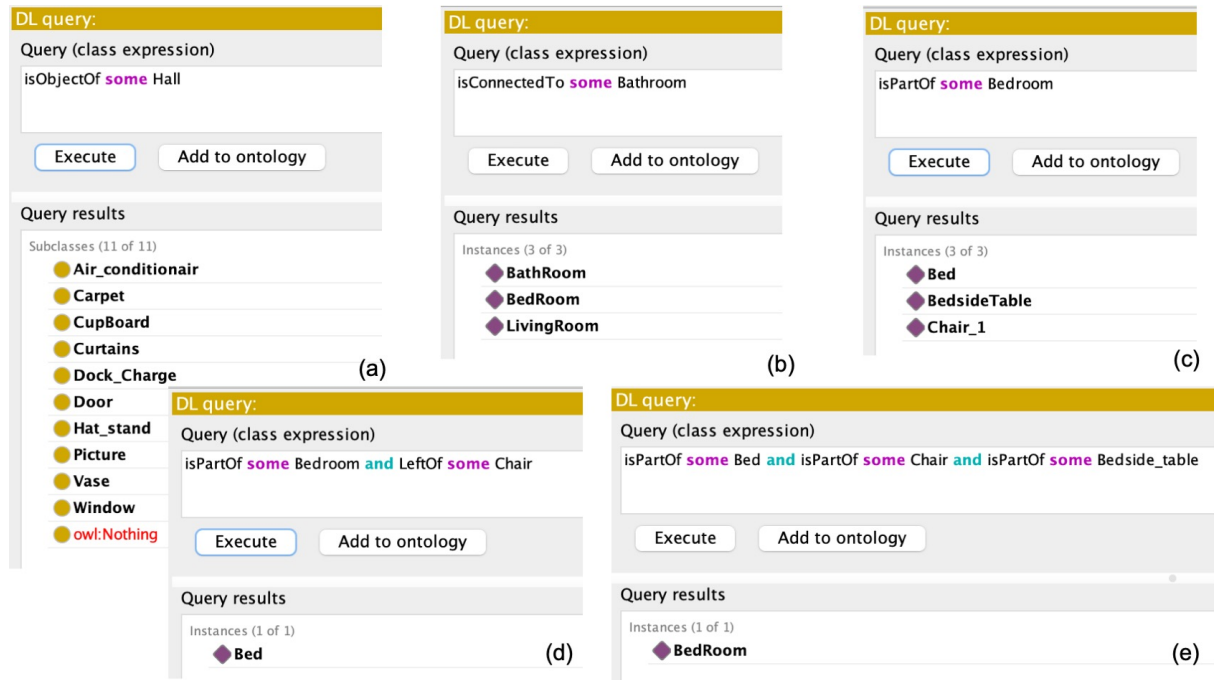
DL query:

Query (class expression)

isObjectOf some Hall

Execute

Add to ontology

Query results

Subclasses (11 of 11)

Air_conditionair

Carpet

CupBoard

Curtains

Dock_Charge

Door

Hat_stand

Picture

Vase

Window

owl:Nothing

(a)

DL query:

Query (class expression)

isConnectedTo some Bathroom

Execute

Add to ontology

Query results

Instances (3 of 3)

BathRoom

BedRoom

LivingRoom

(b)

DL query:

Query (class expression)

isPartOf some Bedroom

Execute

Add to ontology

Query results

Instances (3 of 3)

Bed

BedsideTable

Chair_1

(c)

DL query:

Query (class expression)

isPartOf some Bedroom and LeftOf some Chair

Execute

Add to ontology

Query results

Instances (1 of 1)

Bed

(d)

DL query:

Query (class expression)

isPartOf some Bed and isPartOf some Chair and isPartOf some Bedside_table

Execute

Add to ontology

Query results

Instances (1 of 1)

BedRoom

(e)